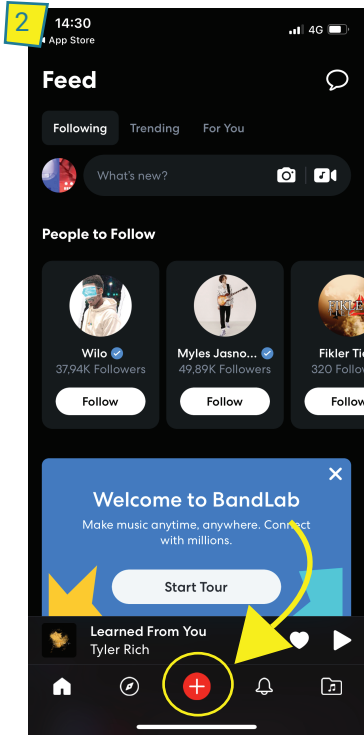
2
14:30
◂ App Store
4G
Feed
Following Trending For You
What's new?
People to Follow
Wilo
37,94K Followers
Follow
Myles Jasno...
49,89K Followers
Follow
Fikler Ti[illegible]
320 Follow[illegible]
Follo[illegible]
Welcome to BandLab
Make music anytime, anywhere. Connect with millions.
Start Tour
Learned From You
Tyler Rich